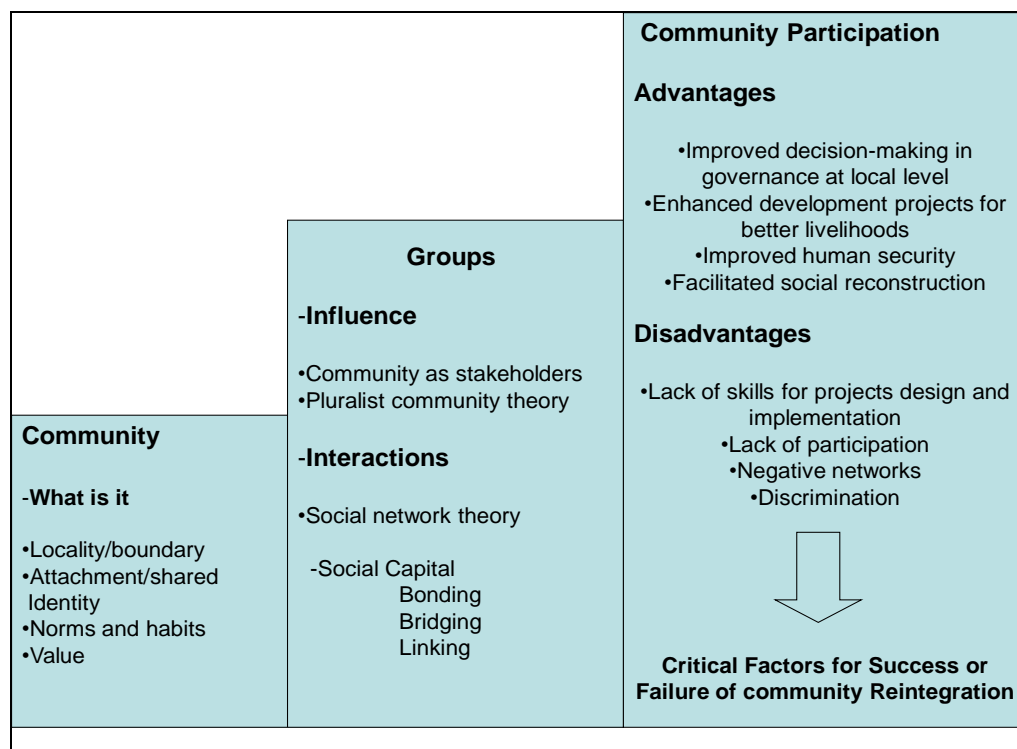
Community

-What is it

•Locality/boundary
•Attachment/shared Identity
•Norms and habits
•Value

Groups

-Influence

•Community as stakeholders
•Pluralist community theory

-Interactions

•Social network theory

-Social Capital
Bonding
Bridging
Linking

Community Participation

Advantages

•Improved decision-making in governance at local level
•Enhanced development projects for better livelihoods
•Improved human security
•Facilitated social reconstruction

Disadvantages

•Lack of skills for projects design and implementation
•Lack of participation
•Negative networks
•Discrimination

Critical Factors for Success or Failure of community Reintegration